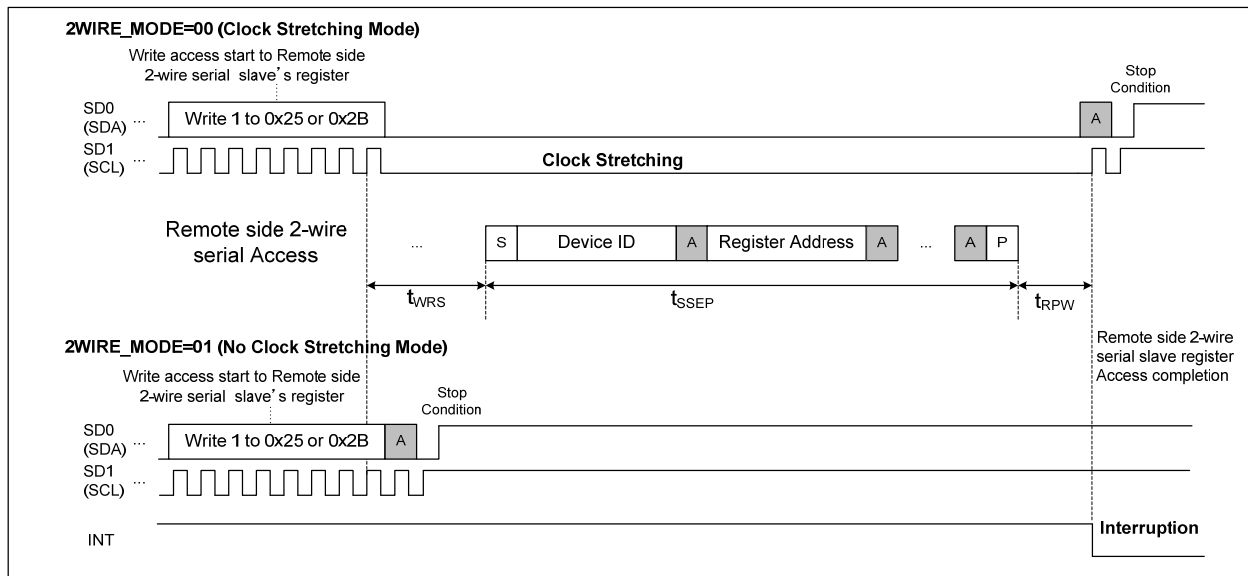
2WIRE_MODE=00 (Clock Stretching Mode)

Write access start to Remote side 2-wire serial slave’s register

Stop Condition

SD0 (SDA) ...

Write 1 to 0x25 or 0x2B

A

SD1 (SCL) ...

Clock Stretching

Remote side 2-wire serial Access

...

S

Device ID

A

Register Address

A

...

A

P

$t_{WRS}$

$t_{SSEP}$

$t_{RPW}$

2WIRE_MODE=01 (No Clock Stretching Mode)

Remote side 2-wire serial slave register Access completion

Write access start to Remote side 2-wire serial slave’s register

Stop Condition

SD0 (SDA) ...

Write 1 to 0x25 or 0x2B

A

SD1 (SCL) ...

INT

Interruption